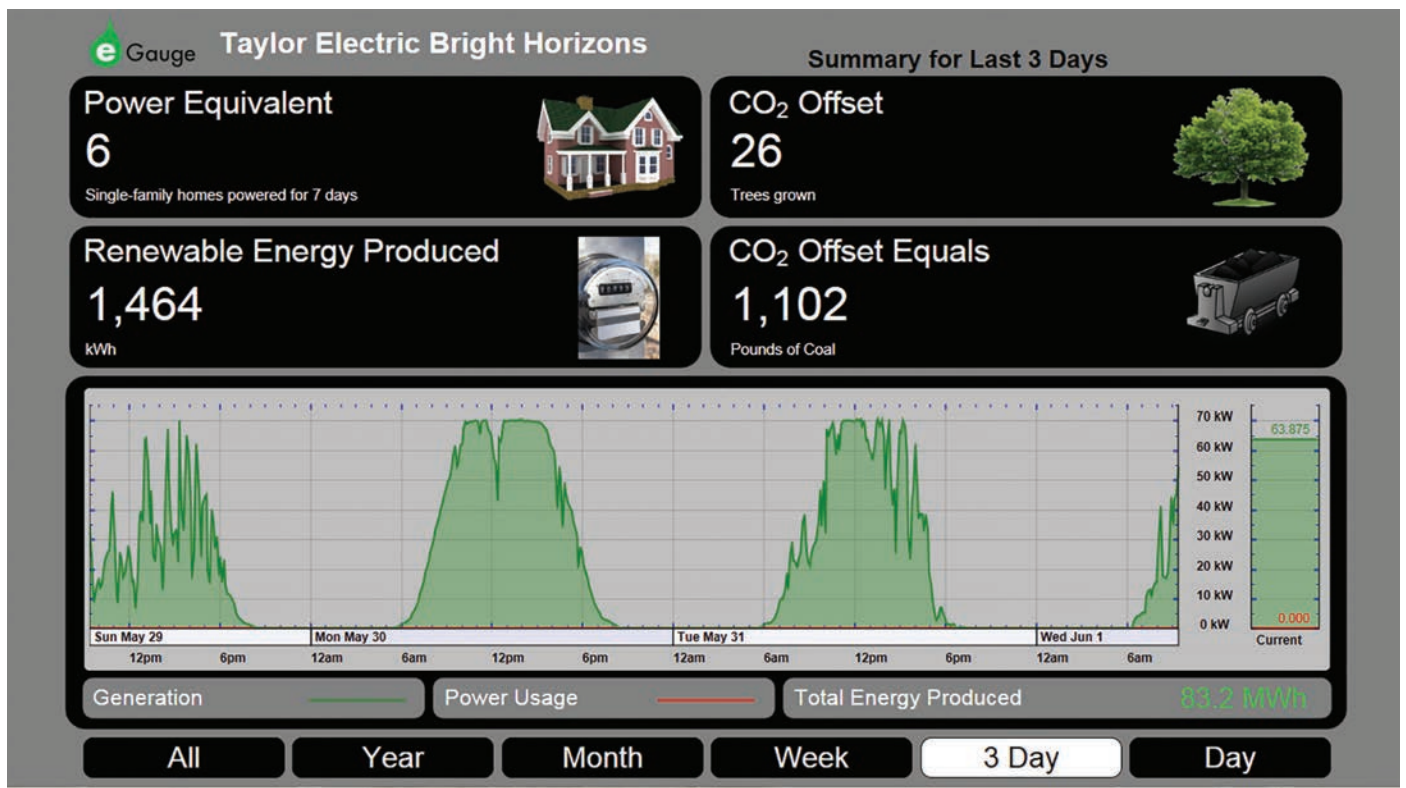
e Gauge Taylor Electric Bright Horizons

Summary for Last 3 Days

Power Equivalent
6
Single-family homes powered for 7 days

$CO_2$ Offset
26
Trees grown

Renewable Energy Produced
1,464
kWh

$CO_2$ Offset Equals
1,102
Pounds of Coal

70 kW
60 kW
50 kW
40 kW
30 kW
20 kW
10 kW
0 kW

63.875
0.000
Current

Sun May 29
Mon May 30
Tue May 31
Wed Jun 1

12pm 6pm 12am 6am 12pm 6pm 12am 6am 12pm 6pm 12am 6am

Generation
Power Usage
Total Energy Produced 83.2 MWh

All Year Month Week 3 Day Day